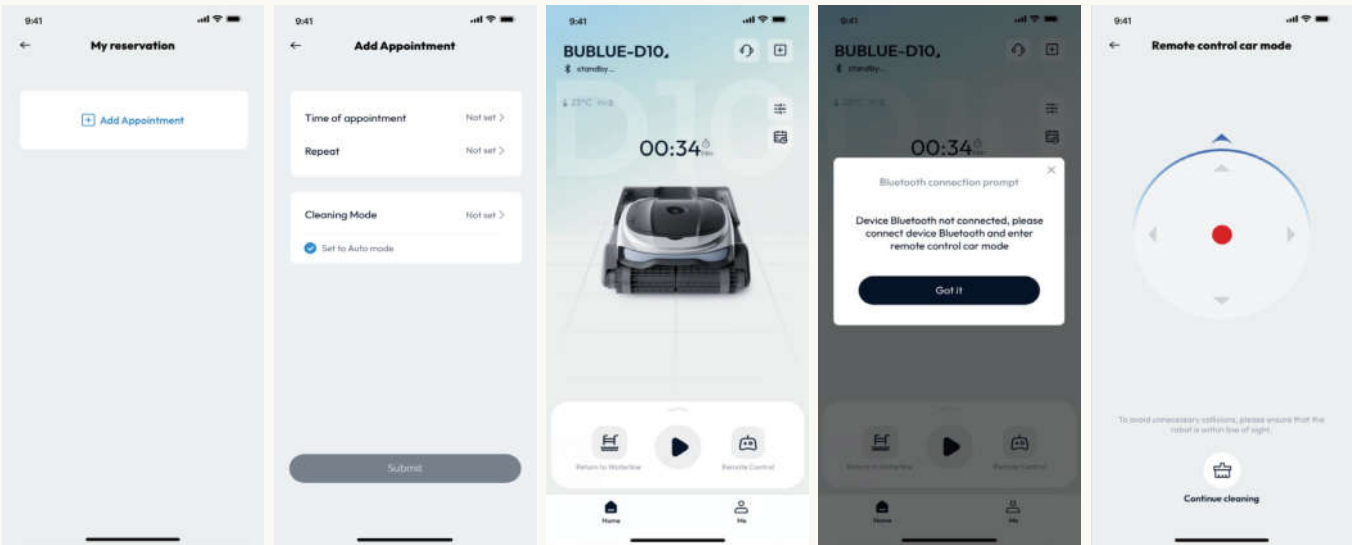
9:41

My reservation

Add Appointment

9:41

Add Appointment

Time of appointment Not set >

Repeat Not set >

Cleaning Mode Not set >

Set to Auto mode

Submit

9:41

BUBLUE-D10,

standby...

25°C

00:34

Return to Waterline

Remote Control

Home

Me

9:41

BUBLUE-D10,

standby...

00:34

Bluetooth connection prompt

Device Bluetooth not connected, please connect device Bluetooth and enter remote control car mode

Got it

Return to Waterline

Remote Control

Home

Me

9:41

Remote control car mode

To avoid unnecessary collisions, please ensure that the robot is within line of sight.

Continue cleaning